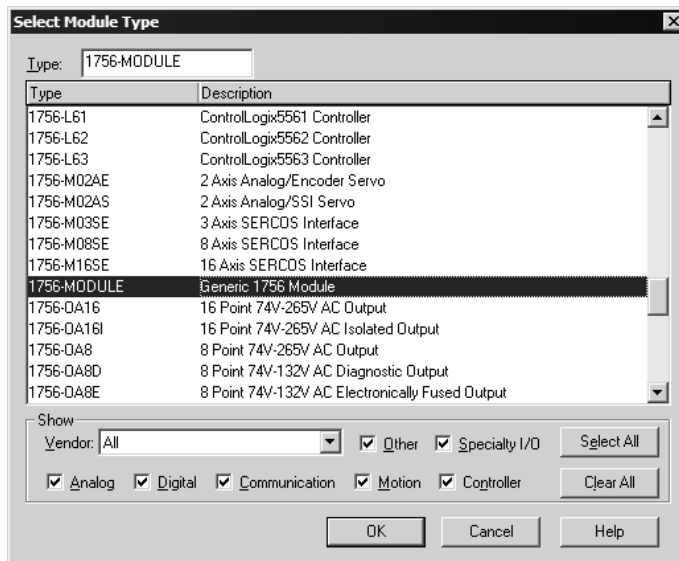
Select Module Type

Type: 1756-MODULE

| Type | Description |
|---|---|
| 1756-L61 | ControlLogix5561 Controller |
| 1756-L62 | ControlLogix5562 Controller |
| 1756-L63 | ControlLogix5563 Controller |
| 1756-M02AE | 2 Axis Analog/Encoder Servo |
| 1756-M02AS | 2 Axis Analog/SSI Servo |
| 1756-M03SE | 3 Axis SERCOS Interface |
| 1756-M08SE | 8 Axis SERCOS Interface |
| 1756-M16SE | 16 Axis SERCOS Interface |
| 1756-MODULE | Generic 1756 Module |
| 1756-OA16 | 16 Point 74V-265V AC Output |
| 1756-OA16I | 16 Point 74V-265V AC Isolated Output |
| 1756-OA8 | 8 Point 74V-265V AC Output |
| 1756-OA8D | 8 Point 74V-132V AC Diagnostic Output |
| 1756-OA8E | 8 Point 74V-132V AC Electronically Fused Output |

Show
Vendor: All
Other
Specialty I/O
Select All
Analog
Digital
Communication
Motion
Controller
Clear All

OK
Cancel
Help